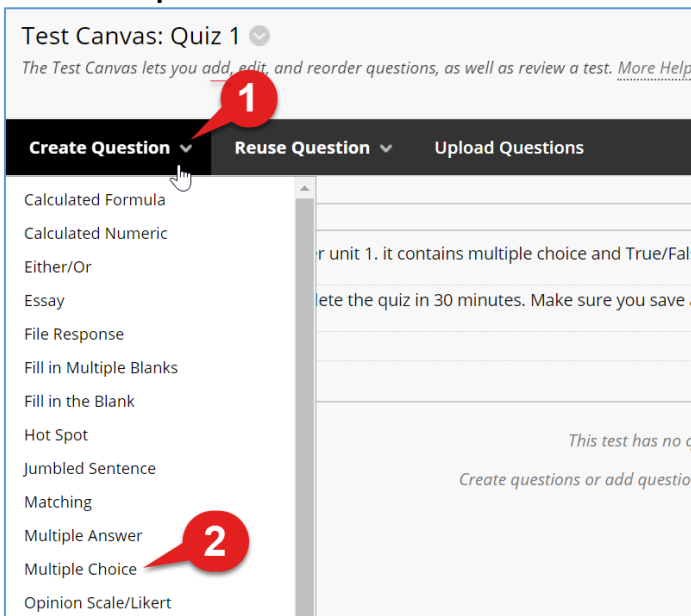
Test Canvas: Quiz 1

The Test Canvas lets you add, edit, and reorder questions, as well as review a test. More Help

1

Create Question Reuse Question Upload Questions

Calculated Formula
Calculated Numeric
Either/Or
Essay
File Response
Fill in Multiple Blanks
Fill in the Blank
Hot Spot
Jumbled Sentence
Matching
Multiple Answer
Multiple Choice
Opinion Scale/Likert

2

r unit 1. it contains multiple choice and True/Fals

lete the quiz in 30 minutes. Make sure you save

This test has no

Create questions or add questio